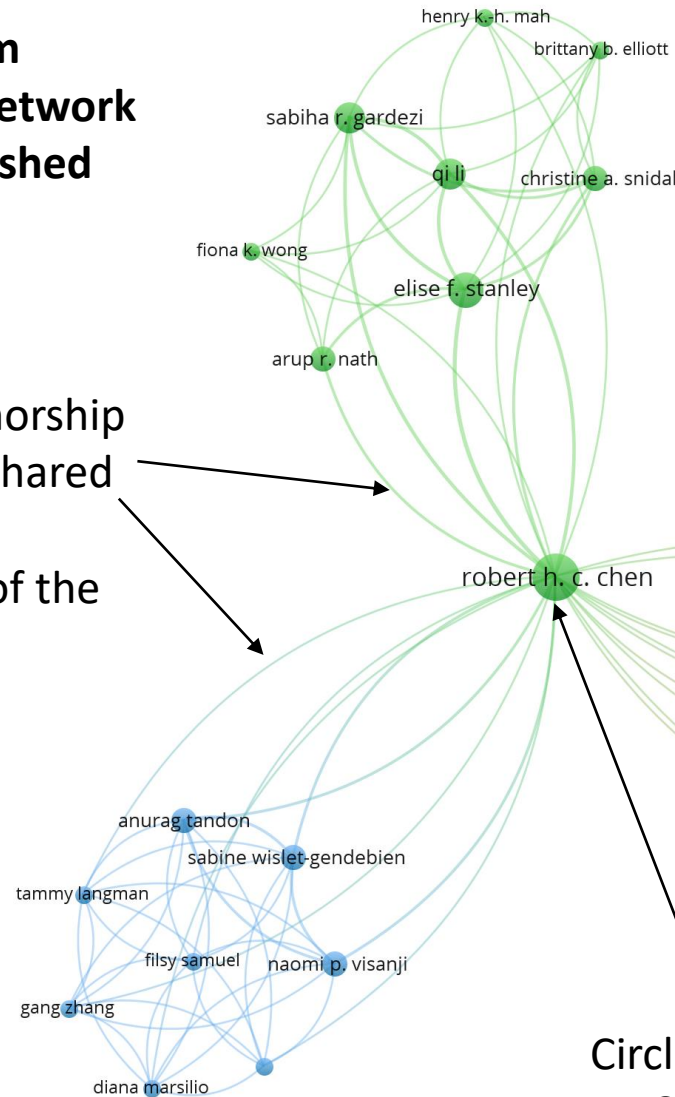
m
etwork
shed

horship
hared

of the

henry k.-h. mah
brittany b. elliott
sabiha r. gardezi
qi li
christine a. snidal
fiona k. wong
elise f. stanley
arup r. nath
robert h. c. chen
anurag tandon
sabine wislet-gendebien
tammy langman
filsy samuel
naomi p. visanji
gang zhang
diana marsilio

Circl